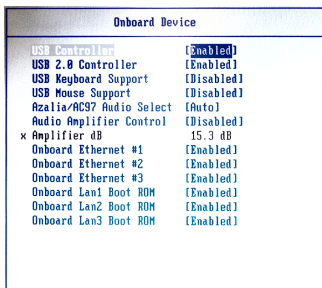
Onboard Device

| | |
|---|---|
| USB Controller | [Enabled] |
| USB 2.0 Controller | [Enabled] |
| USB Keyboard Support | [Disabled] |
| USB Mouse Support | [Disabled] |
| Azalia/AC97 Audio Select | [Auto] |
| Audio Amplifier Control | [Disabled] |
| x Amplifier dB | 15.3 dB |
| Onboard Ethernet #1 | [Enabled] |
| Onboard Ethernet #2 | [Enabled] |
| Onboard Ethernet #3 | [Enabled] |
| Onboard Lan1 Boot ROM | [Enabled] |
| Onboard Lan2 Boot ROM | [Enabled] |
| Onboard Lan3 Boot ROM | [Enabled] |